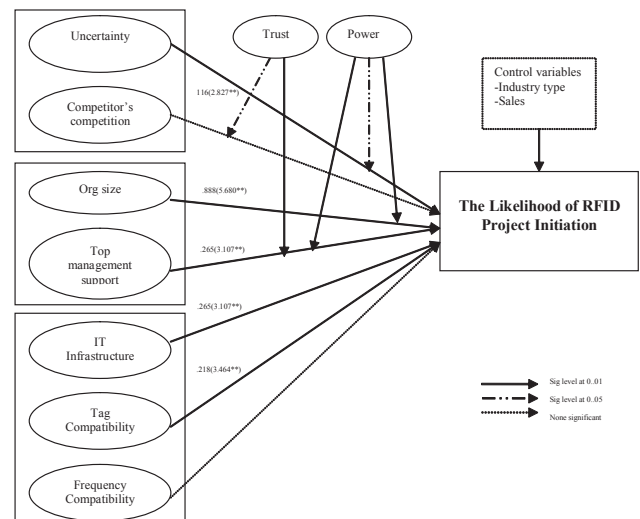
Uncertainty

Competitor's competition

Trust

Power

Control variables
-Industry type
-Sales

.116(2.827**)

Org size

.888(5.680**)

Top management support

.265(3.107**)

The Likelihood of RFID Project Initiation

IT Infrastructure

.265(3.107**)

.218(3.464**)

Tag Compatibility

Frequency Compatibility

Sig level at 0.01
Sig level at 0.05
None significant